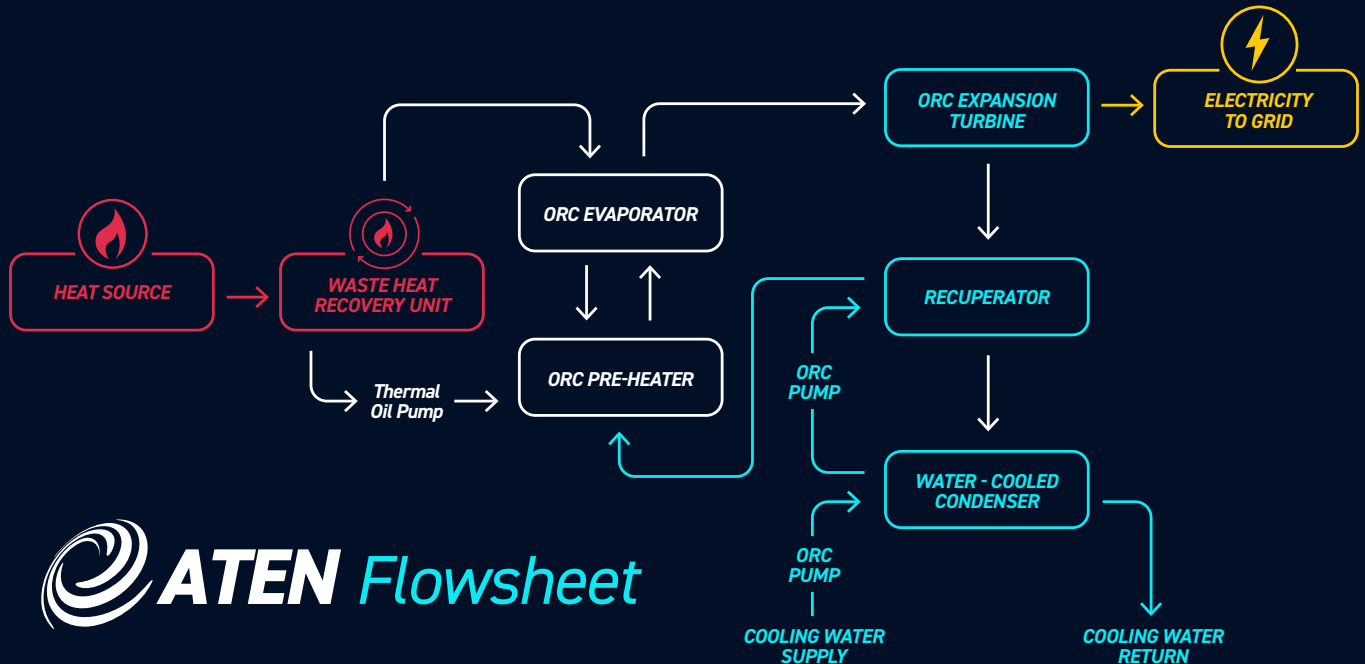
ORC EXPANSION TURBINE

ELECTRICITY TO GRID

ORC EVAPORATOR

HEAT SOURCE

WASTE HEAT RECOVERY UNIT

RECUPERATOR

ORC PRE-HEATER

ORC PUMP

Thermal Oil Pump

WATER - COOLED CONDENSER

ORC PUMP

ATEN Flowsheet

COOLING WATER SUPPLY

COOLING WATER RETURN